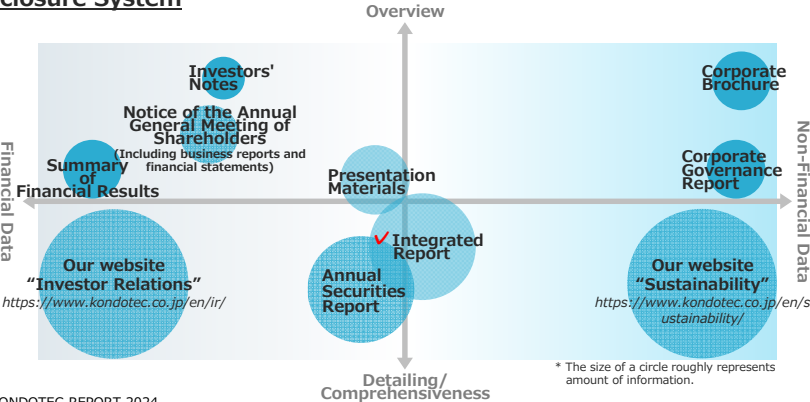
closure System

Overview

Financial Data

Non-Financial Data

Investors' Notes

Notice of the Annual General Meeting of Shareholders (Including business reports and financial statements)

Summary of Financial Results

Presentation Materials

Corporate Brochure

Corporate Governance Report

Integrated Report

Our website "Investor Relations" https://www.kondotec.co.jp/en/ir/

Annual Securities Report

Our website "Sustainability" https://www.kondotec.co.jp/en/sustainability/

* The size of a circle roughly represents amount of information.

Detailing/ Comprehensiveness

KONDOTEC REPORT 2024